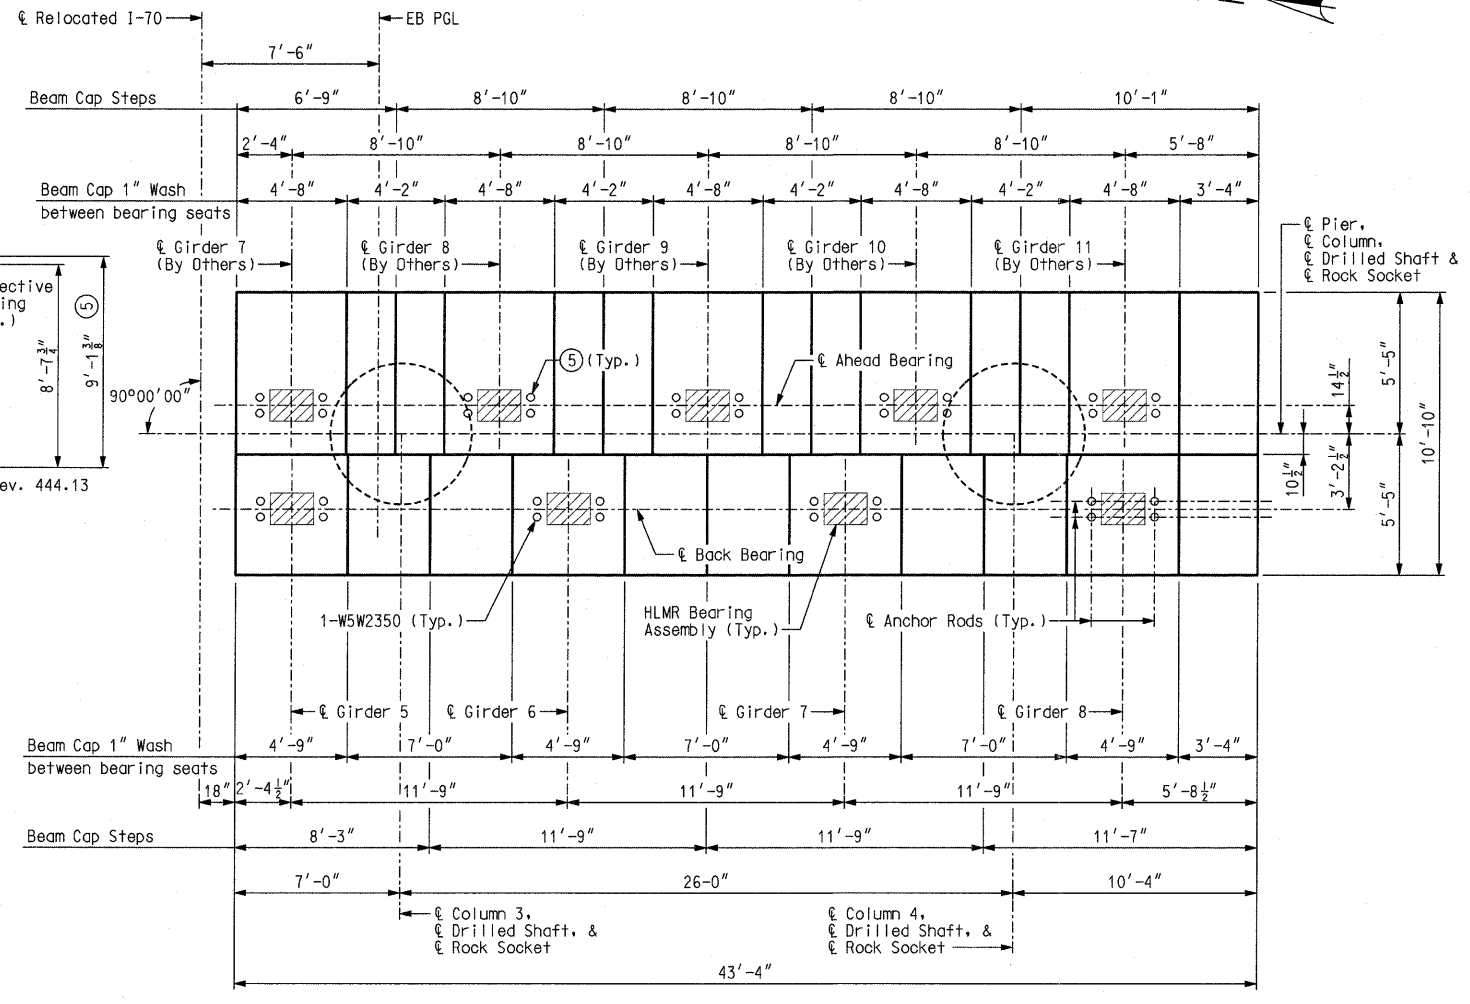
℄ Relocated I-70
EB PGL
7′-6″
Beam Cap Steps
6′-9″
8′-10″
8′-10″
8′-10″
10′-1″
2′-4″
8′-10″
8′-10″
8′-10″
8′-10″
5′-8″
Beam Cap 1″ Wash between bearing seats
4′-8″
4′-2″
4′-8″
4′-2″
4′-8″
4′-2″
4′-8″
4′-2″
4′-8″
3′-4″
℄ Girder 7 (By Others)
℄ Girder 8 (By Others)
℄ Girder 9 (By Others)
℄ Girder 10 (By Others)
℄ Girder 11 (By Others)
℄ Pier, ℄ Column, ℄ Drilled Shaft & ℄ Rock Socket
ective ing .)
$8'-7\frac{3}{4}''$
$9'-1\frac{3}{8}''$
5
90°00′00″
ev. 444.13
5 (Typ.)
℄ Ahead Bearing
$14\frac{1}{2}''$
5′-5″
10′-10″
$10\frac{1}{2}''$
$3'-2\frac{1}{2}''$
5′-5″
℄ Back Bearing
1-W5W2350 (Typ.)
HLMR Bearing Assembly (Typ.)
℄ Anchor Rods (Typ.)
℄ Girder 5
℄ Girder 6
℄ Girder 7
℄ Girder 8
Beam Cap 1″ Wash between bearing seats
4′-9″
7′-0″
4′-9″
7′-0″
4′-9″
7′-0″
4′-9″
3′-4″
18″
$2'-4\frac{1}{2}''$
11′-9″
11′-9″
11′-9″
$5'-8\frac{1}{2}''$
Beam Cap Steps
8′-3″
11′-9″
11′-9″
11′-7″
7′-0″
26′-0″
10′-4″
℄ Column 3, ℄ Drilled Shaft, & ℄ Rock Socket
℄ Column 4, ℄ Drilled Shaft, & ℄ Rock Socket
43′-4″